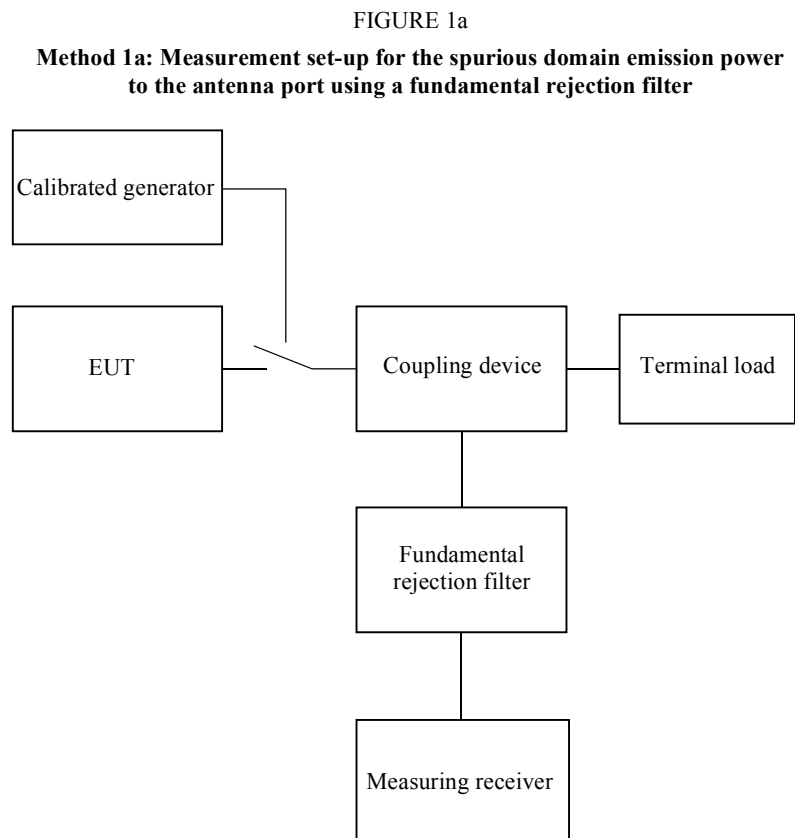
FIGURE 1a

Method 1a: Measurement set-up for the spurious domain emission power to the antenna port using a fundamental rejection filter

Calibrated generator

EUT

Coupling device

Terminal load

Fundamental rejection filter

Measuring receiver